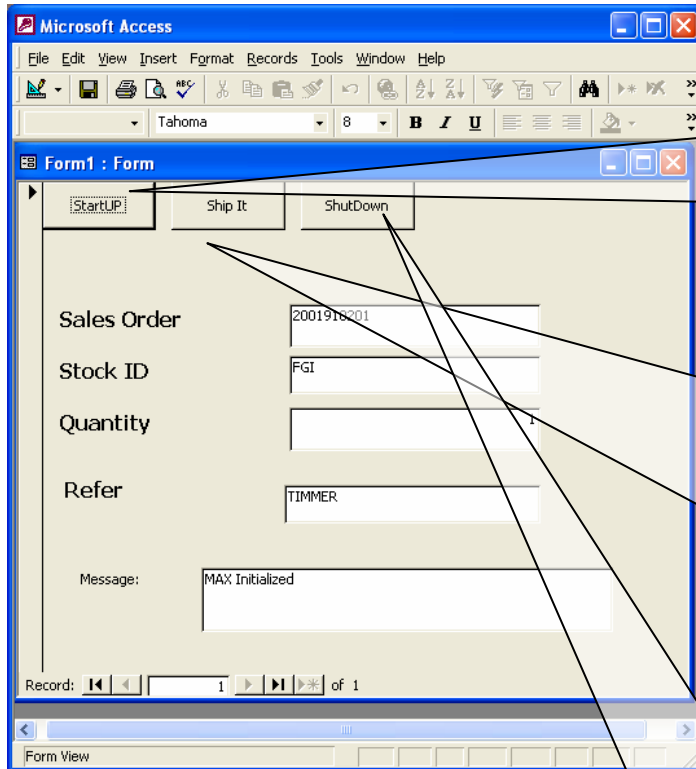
Microsoft Access

File Edit View Insert Format Records Tools Window Help

Tahoma 8 B I U

Form1 : Form

StartUP Ship It ShutDown

Sales Order 2001910201

Stock ID FGI

Quantity 1

Refer TIMMER

Message: MAX Initialized

Record: 1 of 1

Form View